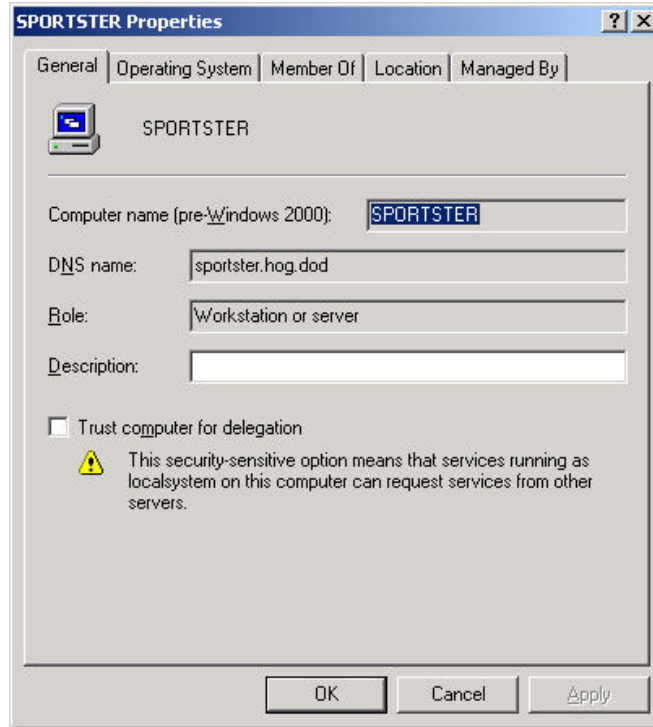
SPORTSTER Properties

?

X

General | Operating System | Member Of | Location | Managed By

SPORTSTER

Computer name (pre-Windows 2000): SPORTSTER

DNS name: sportster.hog.dod

Role: Workstation or server

Description:

Trust computer for delegation

This security-sensitive option means that services running as localsystem on this computer can request services from other servers.

OK

Cancel

Apply